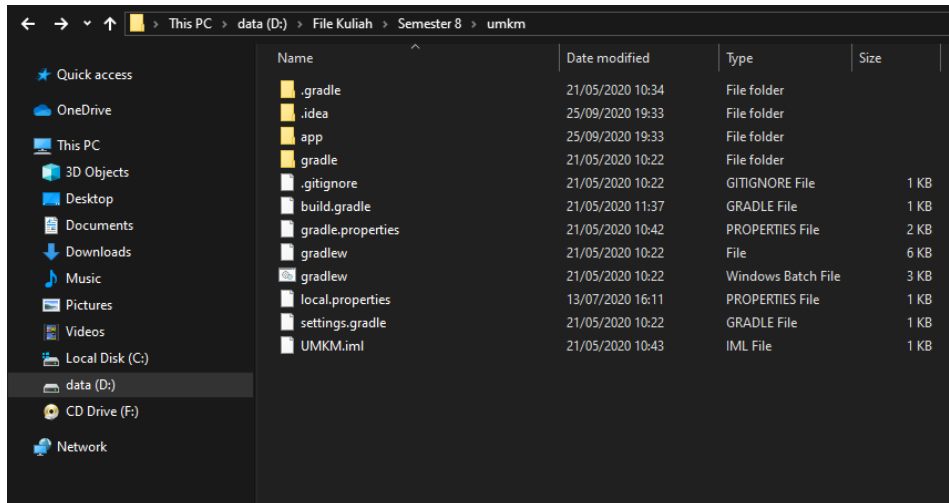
This PC > data (D:) > File Kuliah > Semester 8 > umkm

Quick access
OneDrive
This PC
3D Objects
Desktop
Documents
Downloads
Music
Pictures
Videos
Local Disk (C:)
data (D:)
CD Drive (F:)
Network

| Name | Date modified | Type | Size |
|---|---|---|---|
| .gradle | 21/05/2020 10:34 | File folder | |
| .idea | 25/09/2020 19:33 | File folder | |
| app | 25/09/2020 19:33 | File folder | |
| gradle | 21/05/2020 10:22 | File folder | |
| .gitignore | 21/05/2020 10:22 | GITIGNORE File | 1 KB |
| build.gradle | 21/05/2020 11:37 | GRADLE File | 1 KB |
| gradle.properties | 21/05/2020 10:42 | PROPERTIES File | 2 KB |
| gradlew | 21/05/2020 10:22 | File | 6 KB |
| gradlew | 21/05/2020 10:22 | Windows Batch File | 3 KB |
| local.properties | 13/07/2020 16:11 | PROPERTIES File | 1 KB |
| settings.gradle | 21/05/2020 10:22 | GRADLE File | 1 KB |
| UMKM.iml | 21/05/2020 10:43 | IML File | 1 KB |